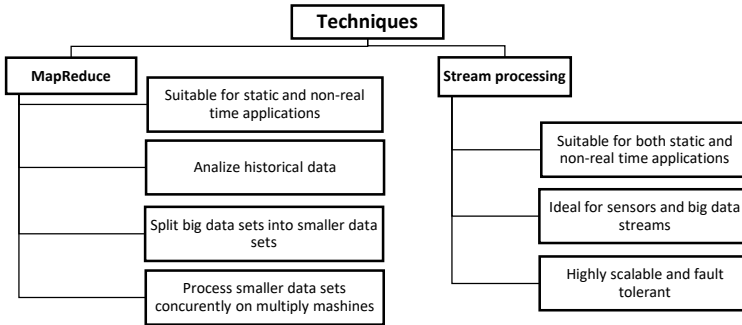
Techniques

MapReduce

Suitable for static and non-real time applications

Analize historical data

Split big data sets into smaller data sets

Process smaller data sets concurently on multiply mashines

Stream processing

Suitable for both static and non-real time applications

Ideal for sensors and big data streams

Highly scalable and fault tolerant